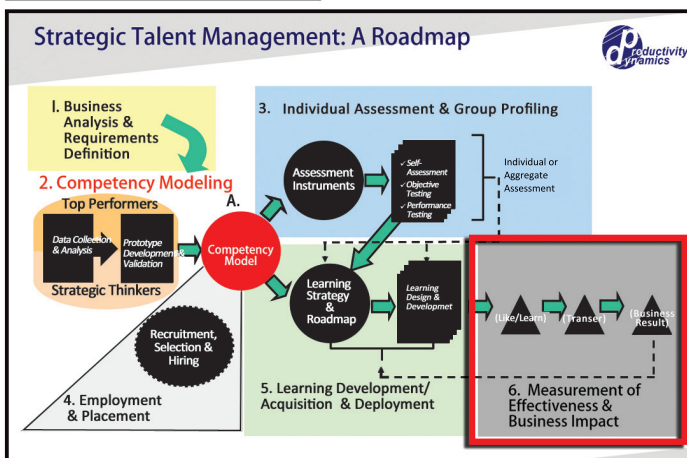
Strategic Talent Management: A Roadmap

productivity dynamics

1. Business Analysis & Requirements Definition

2. Competency Modeling

Top Performers

Data Collection & Analysis

Prototype Development & Validation

Strategic Thinkers

A.

Competency Model

3. Individual Assessment & Group Profiling

Assessment Instruments

✓ Self-Assessment
✓ Objective Testing
✓ Performance Testing

Individual or Aggregate Assessment

Learning Strategy & Roadmap

Learning Design & Developmet

(Like/Learn)

(Transer)

(Business Result)

Recruitment, Selection & Hiring

4. Employment & Placement

5. Learning Development/ Acquisition & Deployment

6. Measurement of Effectiveness & Business Impact